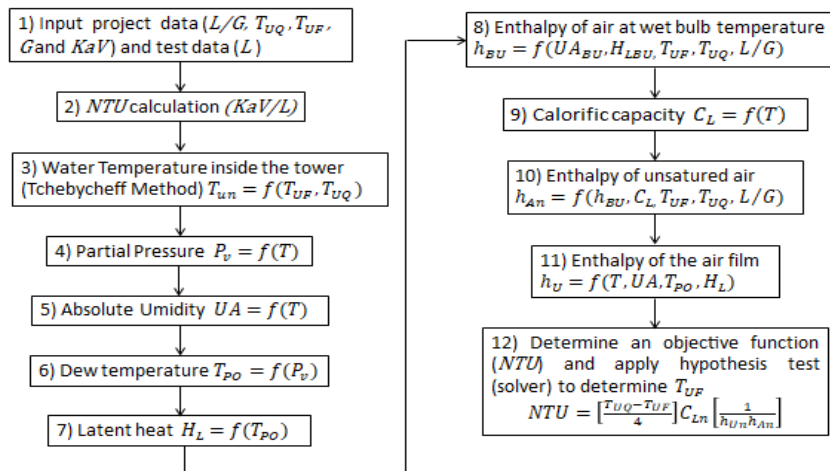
1) Input project data ($L/G$, $T_{UQ}$, $T_{UF}$, $G$ and $KaV$) and test data ($L$)

2) $NTU$ calculation $(KaV/L)$

3) Water Temperature inside the tower (Tchebycheff Method) $T_{un} = f(T_{UF}, T_{UQ})$

4) Partial Pressure $P_v = f(T)$

5) Absolute Umidity $UA = f(T)$

6) Dew temperature $T_{PO} = f(P_v)$

7) Latent heat $H_L = f(T_{PO})$

8) Enthalpy of air at wet bulb temperature $h_{BU} = f(UA_{BU}, H_{LBU}, T_{UF}, T_{UQ}, L/G)$

9) Calorific capacity $C_L = f(T)$

10) Enthalpy of unsatured air $h_{An} = f(h_{BU}, C_L, T_{UF}, T_{UQ}, L/G)$

11) Enthalpy of the air film $h_U = f(T, UA, T_{PO}, H_L)$

12) Determine an objective function ($NTU$) and apply hypothesis test (solver) to determine $T_{UF}$
$NTU = \left[\frac{T_{UQ} - T_{UF}}{4}\right] C_{Ln} \left[\frac{1}{h_{Un} h_{An}}\right]$